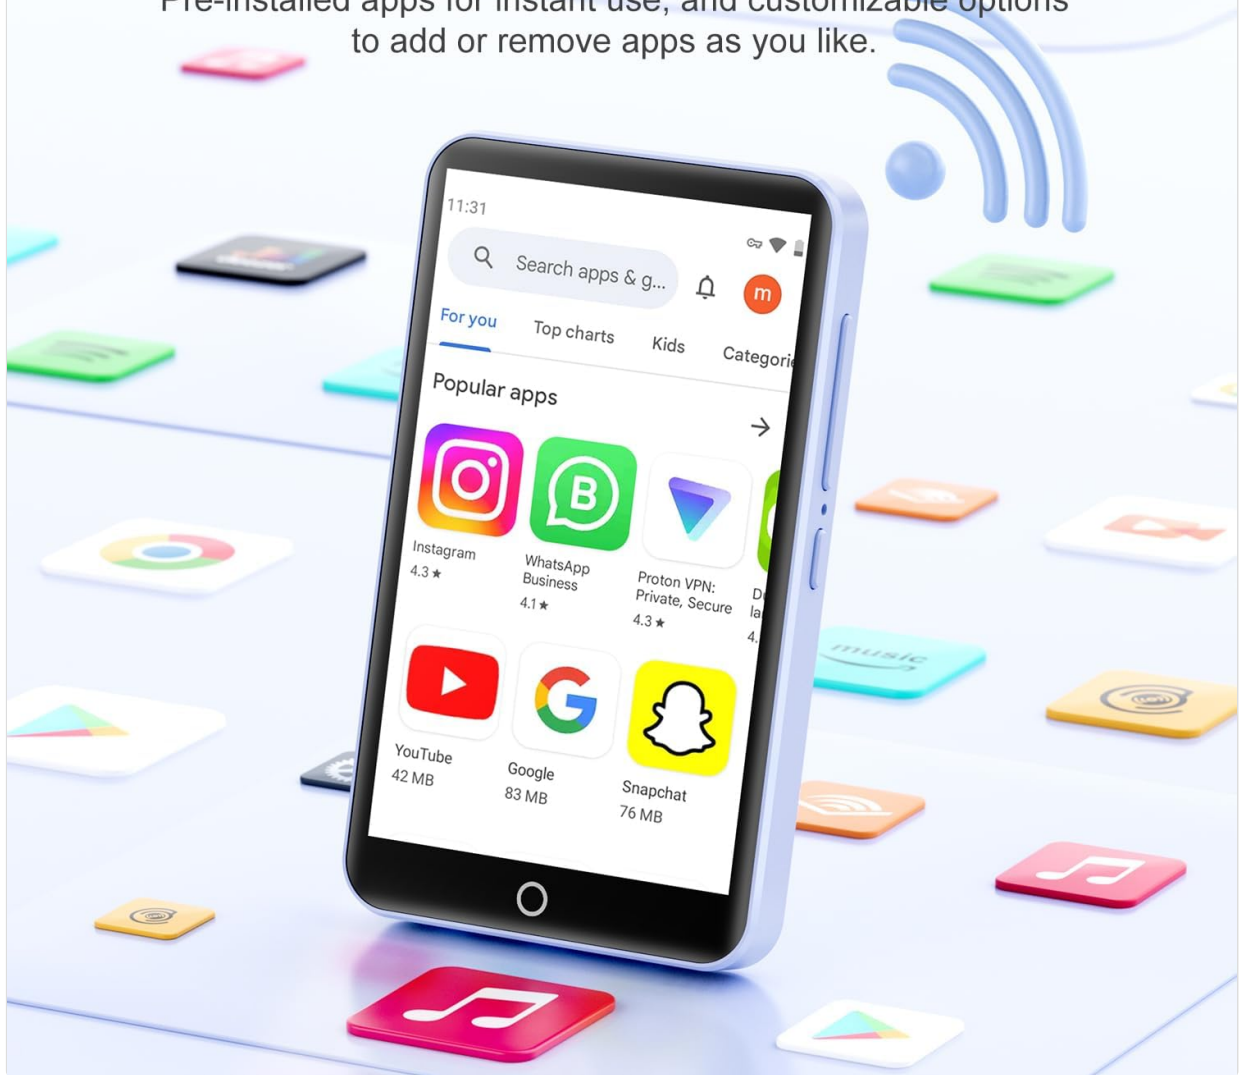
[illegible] to add or remove apps as you like.

11:31

Search apps & g...

m

For you Top charts Kids Categori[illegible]

Popular apps

Instagram
4.3 ★

WhatsApp Business
4.1 ★

Proton VPN: Private, Secure
4.3 ★

D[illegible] la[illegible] 4.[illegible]

YouTube
42 MB

Google
83 MB

Snapchat
76 MB

music